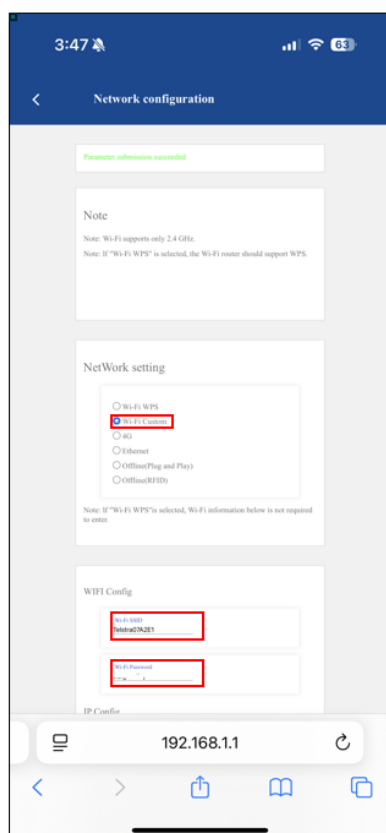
3:47

63

Network configuration

Parameter submission succeeded

Note

Note: Wi-Fi supports only 2.4 GHz.

Note: If "Wi-Fi WPS" is selected, the Wi-Fi router should support WPS.

NetWork setting

Wi-Fi WPS
Wi-Fi Custom
4G
Ethernet
Offline(Plug and Play)
Offline(RFID)

Note: If "Wi-Fi WPS"is selected, Wi-Fi information below is not required to enter.

WIFI Config

Wi-Fi SSID
Telstra07A2E1

Wi-Fi Password
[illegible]

IP Config

192.168.1.1